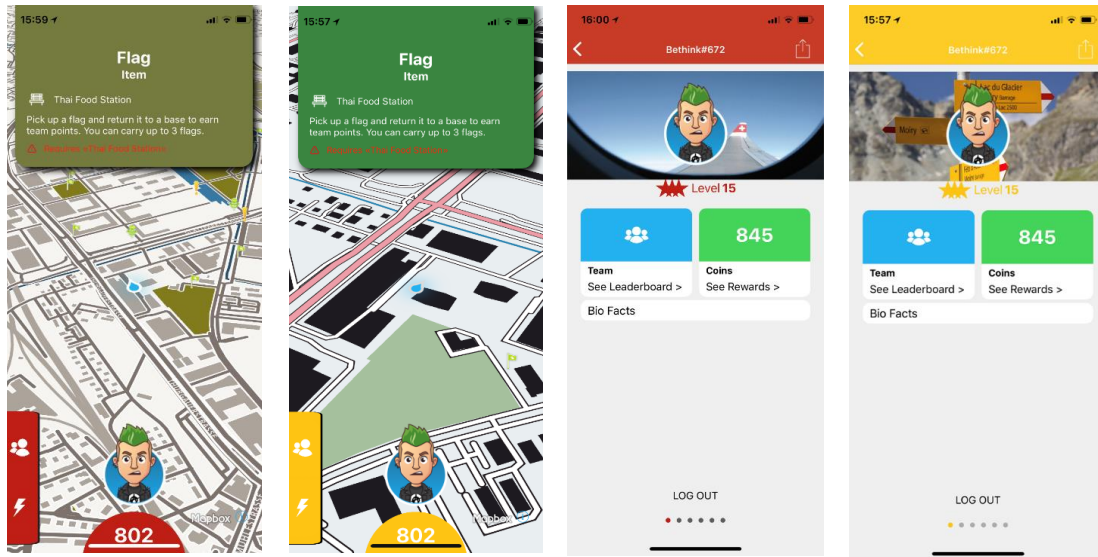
15:59

Flag
Item

Thai Food Station

Pick up a flag and return it to a base to earn team points. You can carry up to 3 flags.

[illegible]

Mapbox

802

15:57

Flag
Item

Thai Food Station

Pick up a flag and return it to a base to earn team points. You can carry up to 3 flags.

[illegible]

Mapbox

802

16:00

Bethink#672

Level 15

Team
See Leaderboard >

845
Coins
See Rewards >

Bio Facts

LOG OUT

15:57

Bethink#672

Moiry

Level 15

Team
See Leaderboard >

845
Coins
See Rewards >

Bio Facts

LOG OUT